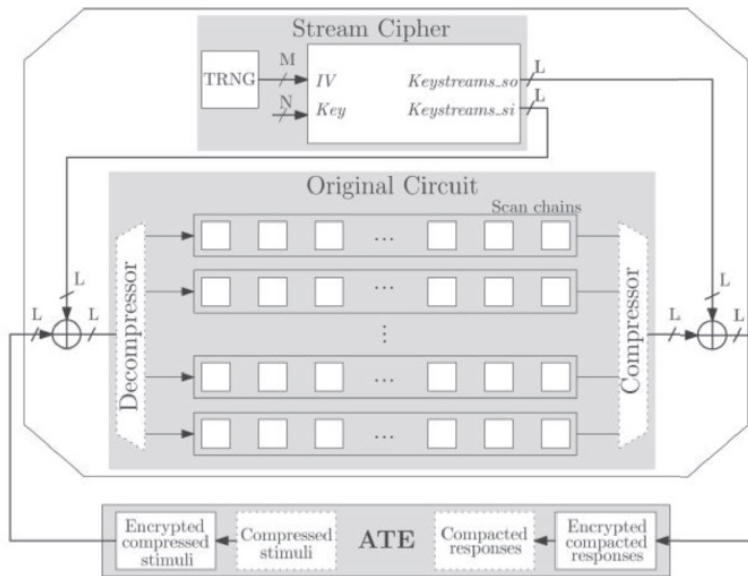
Stream Cipher

TRNG

M

IV

N

Key

Keystreams_so

L

Keystreams_si

L

Original Circuit

Scan chains

L

L

L

Decompressor

…

…

⋮

…

…

Compressor

L

L

L

Encrypted compressed stimuli

Compressed stimuli

ATE

Compacted responses

Encrypted compacted responses